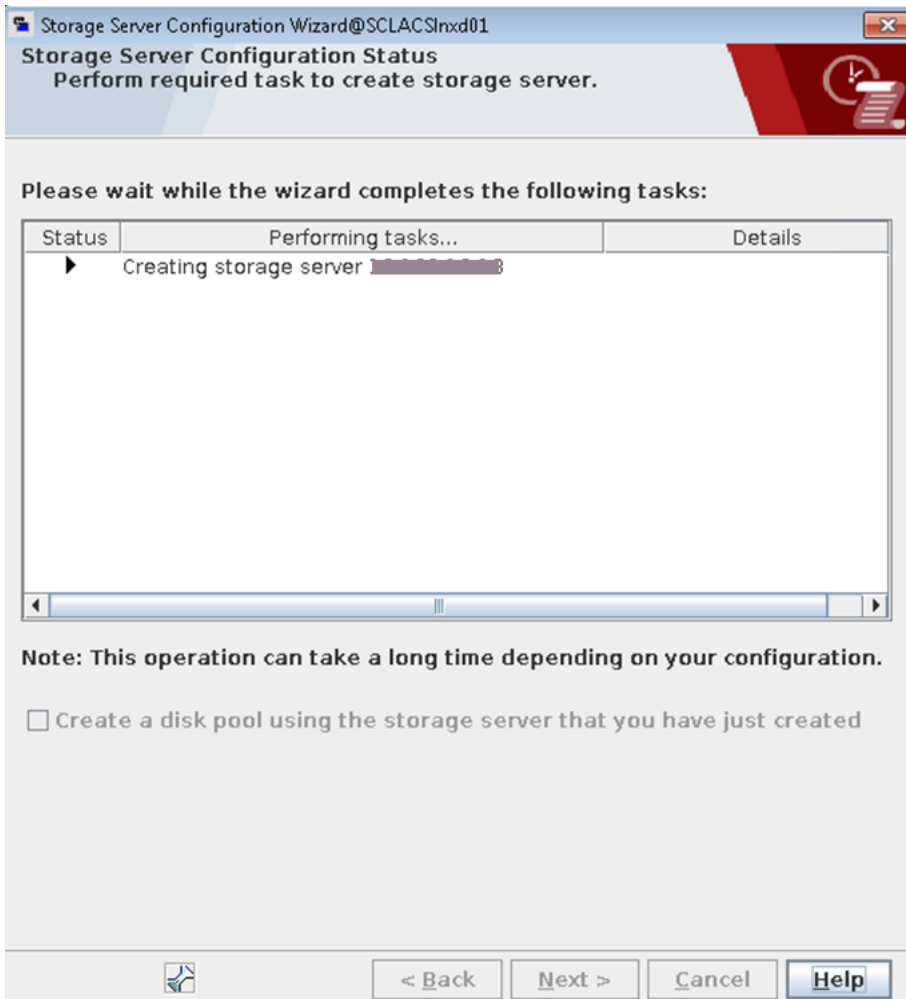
Storage Server Configuration Wizard@SCLACSlnxd01

Storage Server Configuration Status
Perform required task to create storage server.

Please wait while the wizard completes the following tasks:

| Status | Performing tasks... | Details |
|---|---|---|
| ▶ | Creating storage server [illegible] | |

Note: This operation can take a long time depending on your configuration.

Create a disk pool using the storage server that you have just created

< Back
Next >
Cancel
Help